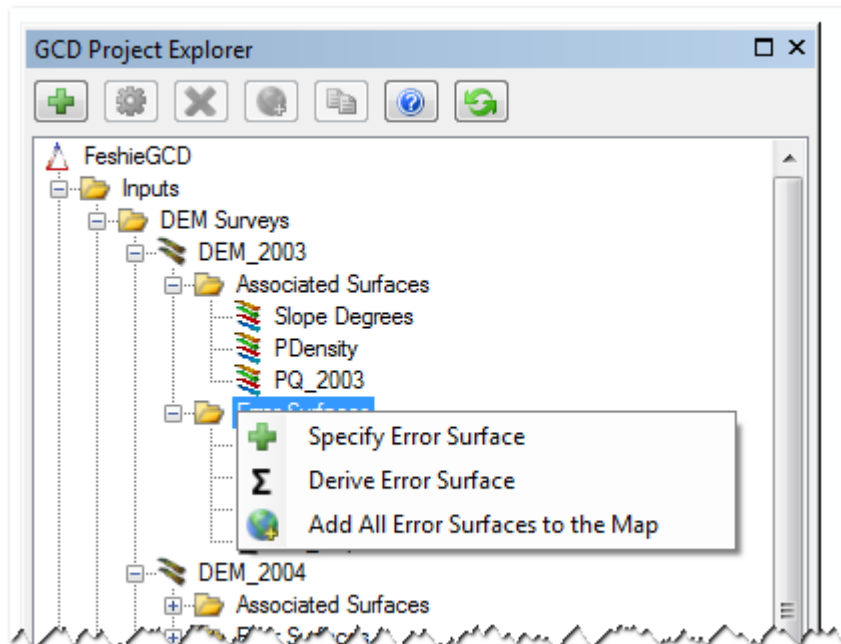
GCD Project Explorer

FeshieGCD
Inputs
DEM Surveys
DEM_2003
Associated Surfaces
Slope Degrees
PDensity
PQ_2003
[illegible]
Specify Error Surface
Derive Error Surface
Add All Error Surfaces to the Map
DEM_2004
Associated Surfaces
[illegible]